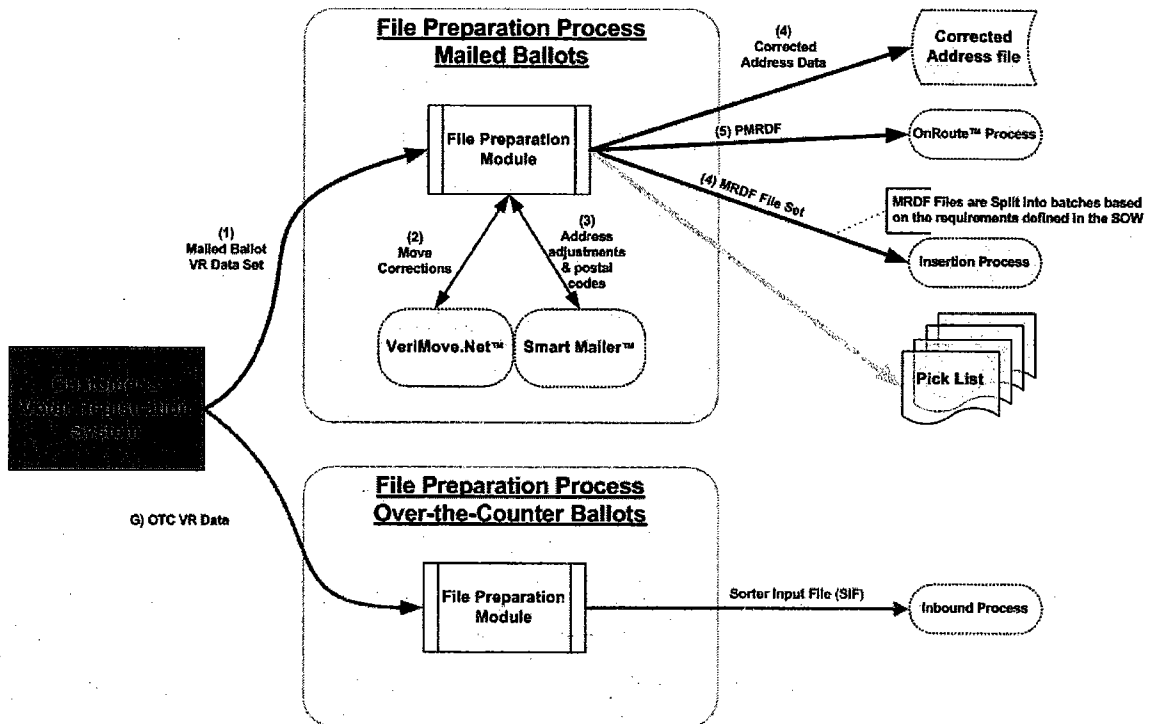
File Preparation Process
Mailed Ballots

File Preparation Module

(1)
Mailed Ballot
VR Data Set

(2)
Move
Corrections

(3)
Address
adjustments
& postal
codes

VeriMove.Net™

Smart Mailer™

(4)
Corrected
Address Data

Corrected
Address file

(5) PMRDF

OnRoute™ Process

(4) MRDF File Set

MRDF Files are Split into batches based on the requirements defined in the SOW

Insertion Process

Pick List

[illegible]

G) OTC VR Data

File Preparation Process
Over-the-Counter Ballots

File Preparation Module

Sorter Input File (SIF)

Inbound Process